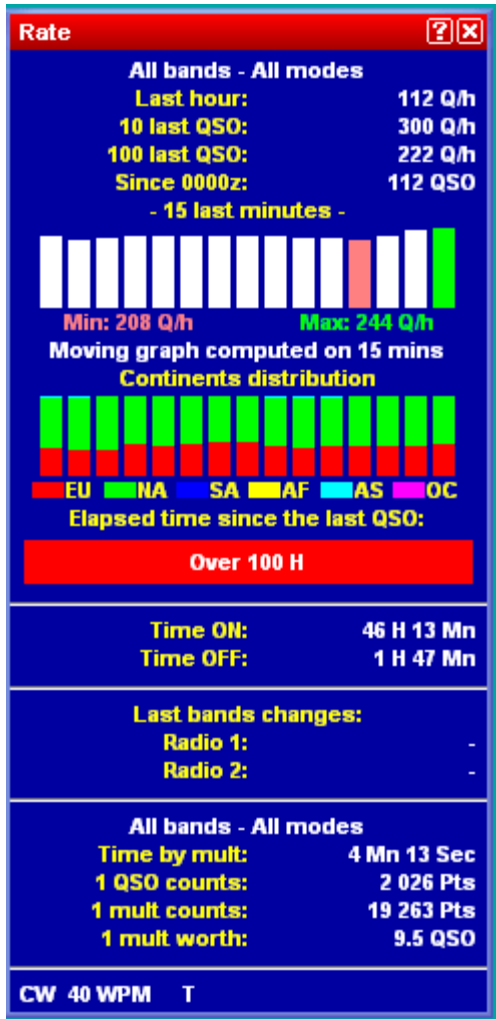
Rate

?

X

All bands - All modes

Last hour: 112 Q/h
10 last QSO: 300 Q/h
100 last QSO: 222 Q/h
Since 0000z: 112 QSO

- 15 last minutes -

Min: 208 Q/h Max: 244 Q/h

Moving graph computed on 15 mins

Continents distribution

EU NA SA AF AS OC

Elapsed time since the last QSO:

Over 100 H

Time ON: 46 H 13 Mn
Time OFF: 1 H 47 Mn

Last bands changes:
Radio 1: -
Radio 2: -

All bands - All modes
Time by mult: 4 Mn 13 Sec
1 QSO counts: 2 026 Pts
1 mult counts: 19 263 Pts
1 mult worth: 9.5 QSO

CW 40 WPM T